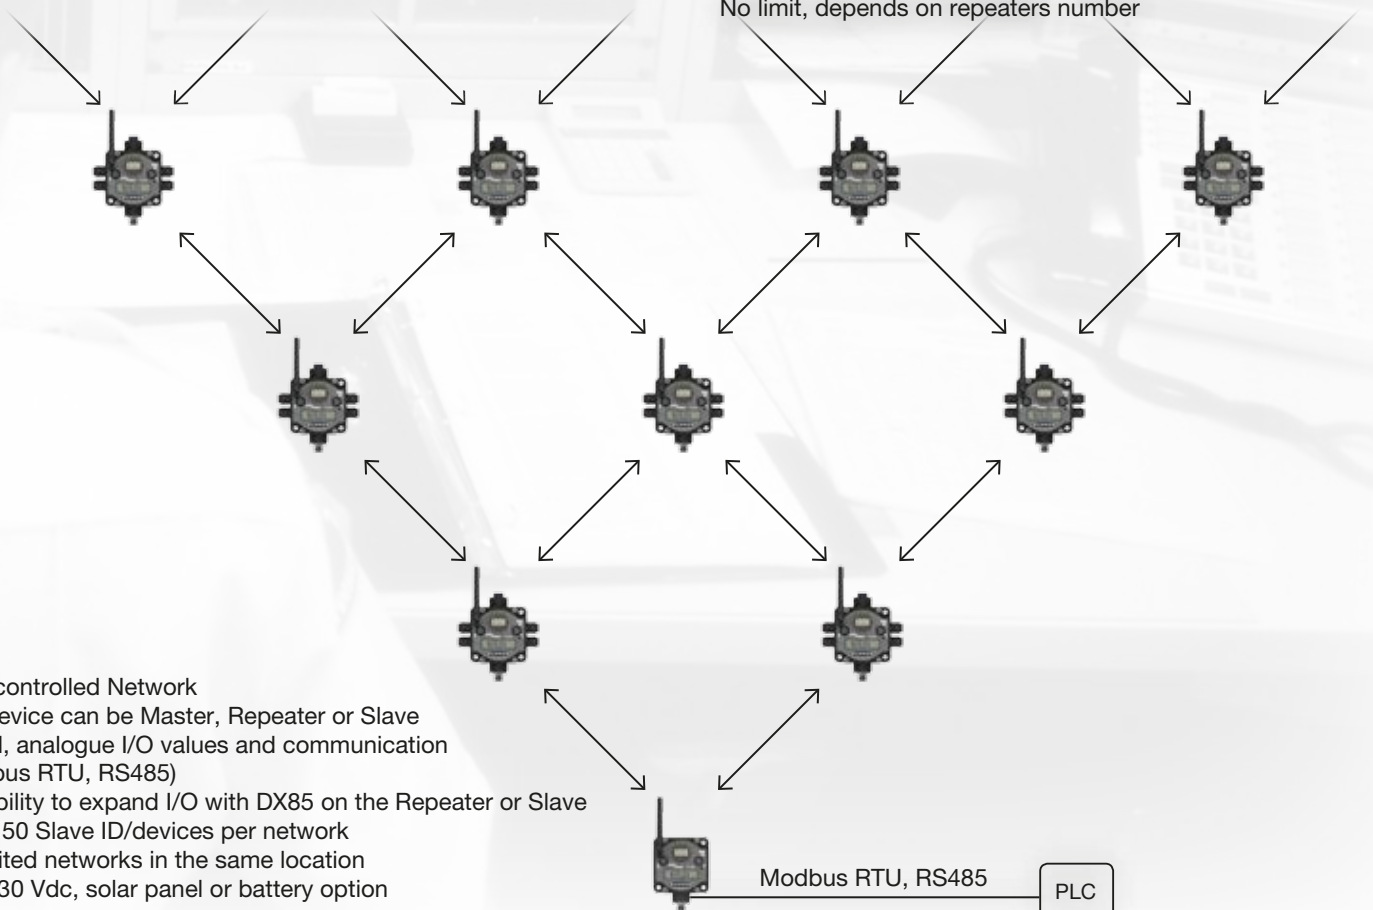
No limit, depends on repeaters number

controlled Network
evice can be Master, Repeater or Slave
l, analogue I/O values and communication
bus RTU, RS485)
bility to expand I/O with DX85 on the Repeater or Slave
50 Slave ID/devices per network
ited networks in the same location
30 Vdc, solar panel or battery option

Modbus RTU, RS485

PLC